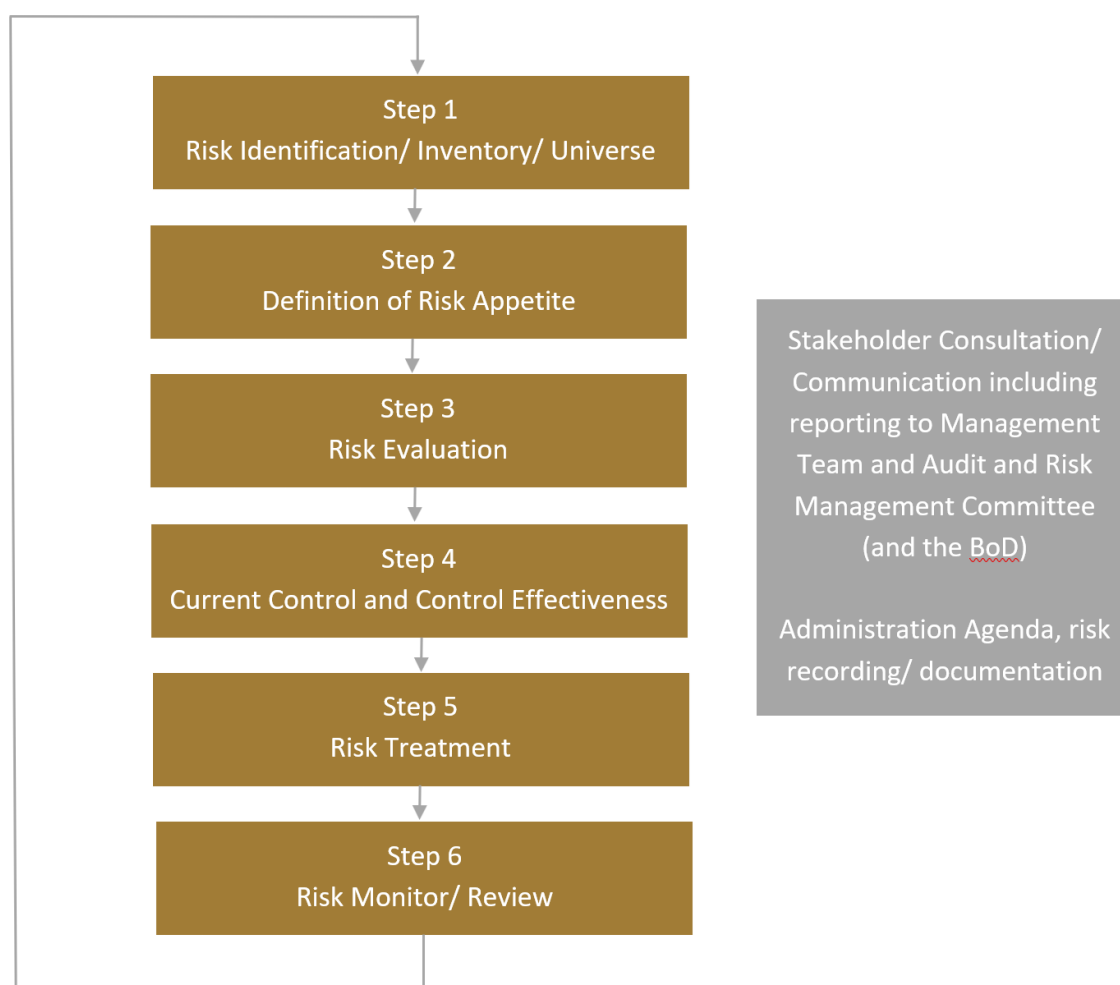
Step 1
Risk Identification/ Inventory/ Universe

Step 2
Definition of Risk Appetite

Step 3
Risk Evaluation

Step 4
Current Control and Control Effectiveness

Step 5
Risk Treatment

Step 6
Risk Monitor/ Review

Stakeholder Consultation/ Communication including reporting to Management Team and Audit and Risk Management Committee (and the BoD)

Administration Agenda, risk recording/ documentation